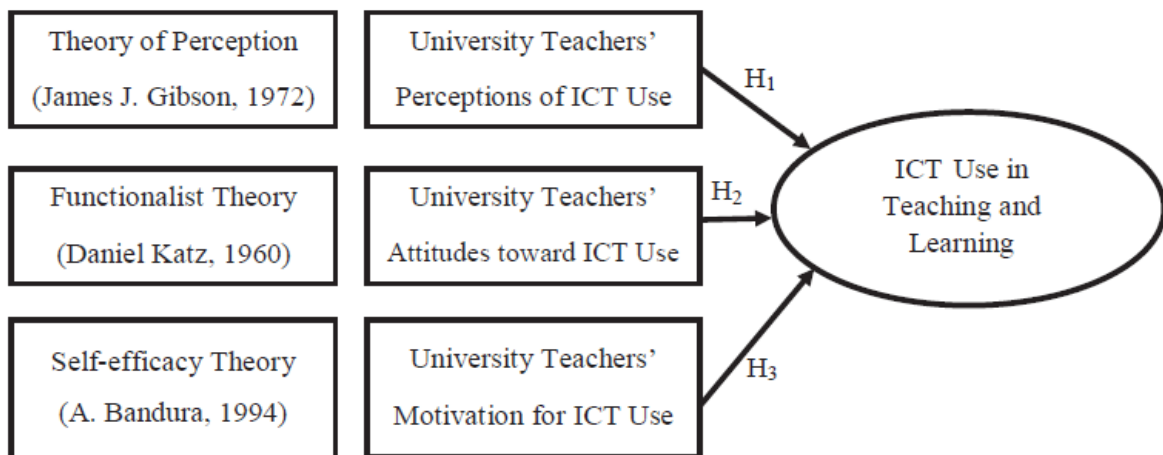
Theory of Perception
(James J. Gibson, 1972)

University Teachers' Perceptions of ICT Use

$H_1$

Functionalist Theory
(Daniel Katz, 1960)

University Teachers' Attitudes toward ICT Use

$H_2$

ICT Use in Teaching and Learning

Self-efficacy Theory
(A. Bandura, 1994)

University Teachers' Motivation for ICT Use

$H_3$